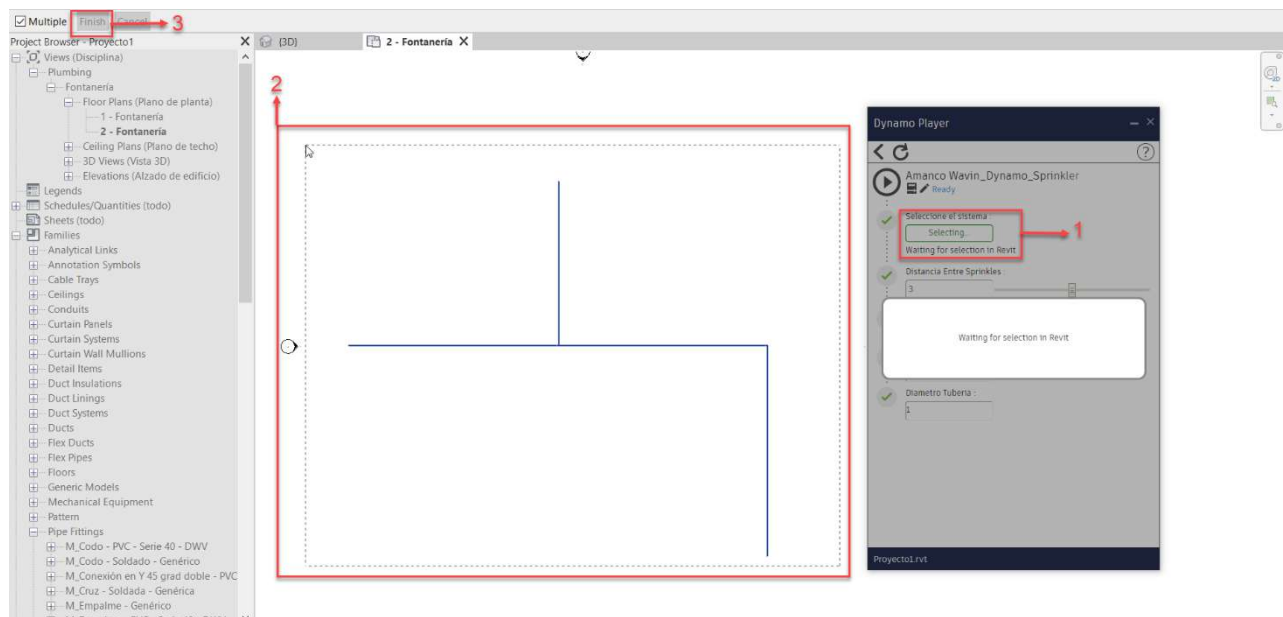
Multiple Finish Cancel 3

Project Browser - Proyecto1

Views (Disciplina)
Plumbing
Fontanería
Floor Plans (Plano de planta)
1 - Fontanería
2 - Fontanería
Ceiling Plans (Plano de techo)
3D Views (Vista 3D)
Elevations (Alzado de edificio)
Legends
Schedules/Quantities (todo)
Sheets (todo)
Families
Analytical Links
Annotation Symbols
Cable Trays
Ceilings
Conduits
Curtain Panels
Curtain Systems
Curtain Wall Mullions
Detail Items
Duct Insulations
Duct Linings
Duct Systems
Ducts
Flex Ducts
Flex Pipes
Floors
Generic Models
Mechanical Equipment
Pattern
Pipe Fittings
M_Codo - PVC - Serie 40 - DWV
M_Codo - Soldado - Genérico
M_Conexión en Y 45 grad doble - PVC
M_Cruz - Soldada - Genérica
M_Empalme - Genérico

{3D}
2 - Fontanería

2

Dynamo Player

Amanco Wavin_Dynamo_Sprinkler
Ready

Seleccione el sistema :
Selecting...
Waiting for selection in Revit

1

Distancia Entre Sprinkles
3

Waiting for selection in Revit

Diametro Tuberia :
1

Proyecto1.rvt